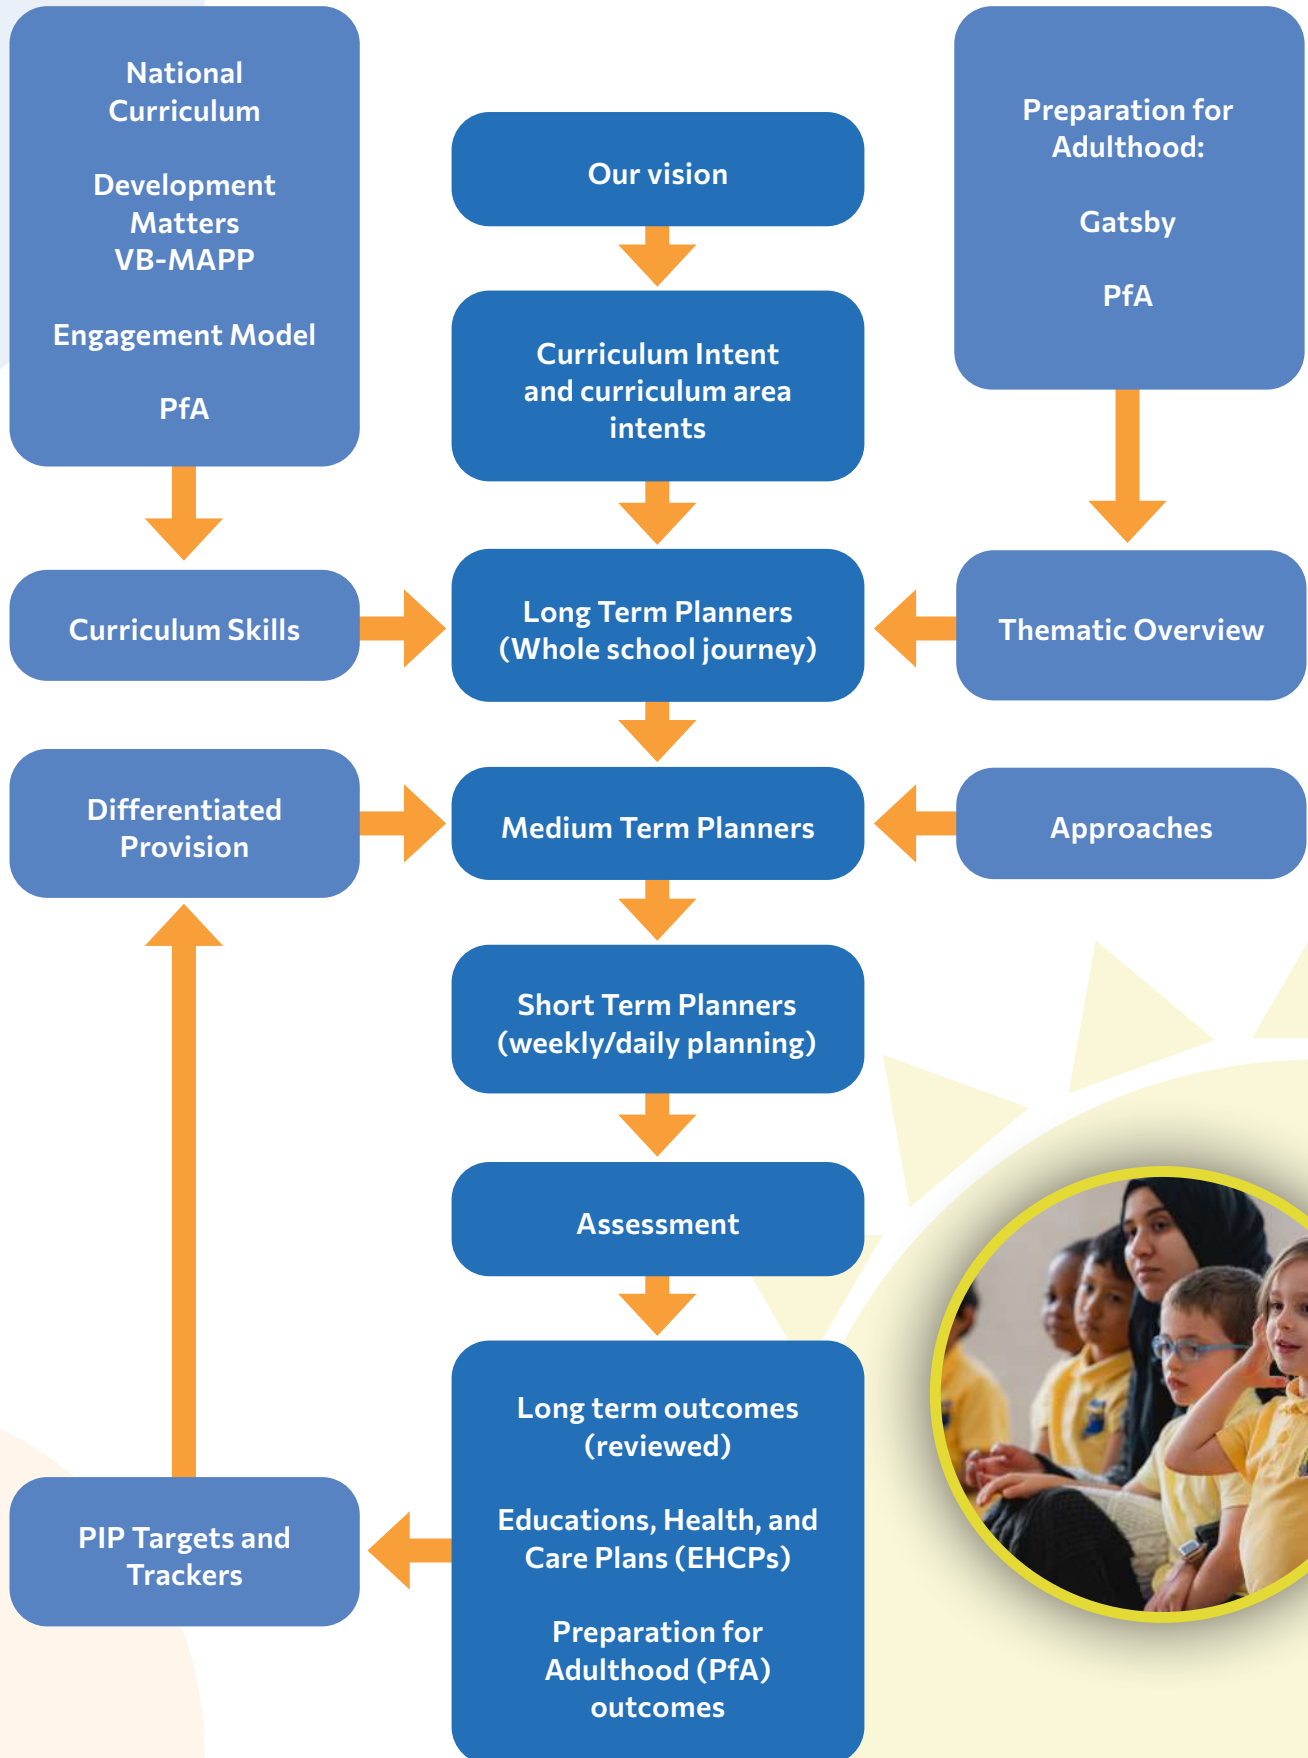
National Curriculum

Development Matters VB-MAPP

Engagement Model

PfA

Our vision

Preparation for Adulthood:

Gatsby

PfA

Curriculum Intent and curriculum area intents

Curriculum Skills

Long Term Planners (Whole school journey)

Thematic Overview

Differentiated Provision

Medium Term Planners

Approaches

Short Term Planners (weekly/daily planning)

Assessment

PIP Targets and Trackers

Long term outcomes (reviewed)

Educations, Health, and Care Plans (EHCPs)

Preparation for Adulthood (PfA) outcomes